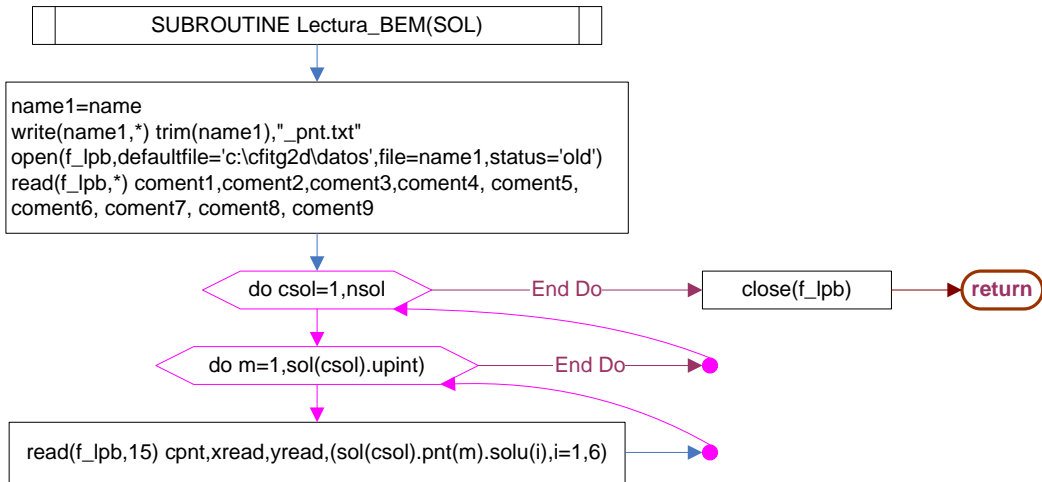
SUBROUTINE Lectura_BEM(SOL)

name1=name
write(name1,*) trim(name1),"_pnt.txt"
open(f_lpb,defaultfile='c:\cfitg2d\datos',file=name1,status='old')
read(f_lpb,*) coment1,coment2,coment3,coment4, coment5, coment6, coment7, coment8, coment9

do csol=1,nsol

End Do

close(f_lpb)

return

do m=1,sol(csol).upint

End Do

read(f_lpb,15) cpnt,xread,yread,(sol(csol).pnt(m).solu(i),i=1,6)